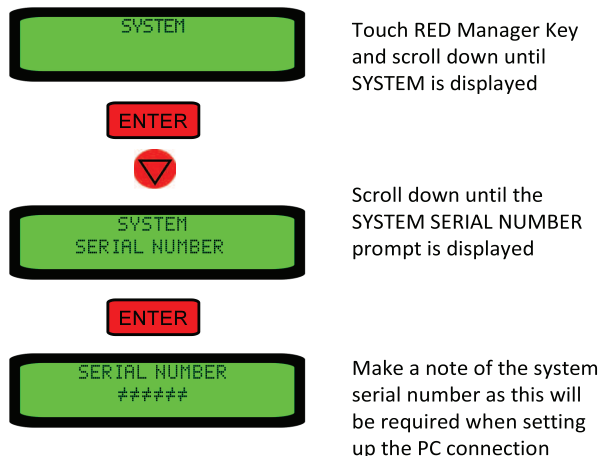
SYSTEM

Touch RED Manager Key and scroll down until SYSTEM is displayed

ENTER

SYSTEM
SERIAL NUMBER

Scroll down until the SYSTEM SERIAL NUMBER prompt is displayed

ENTER

SERIAL NUMBER
######

Make a note of the system serial number as this will be required when setting up the PC connection